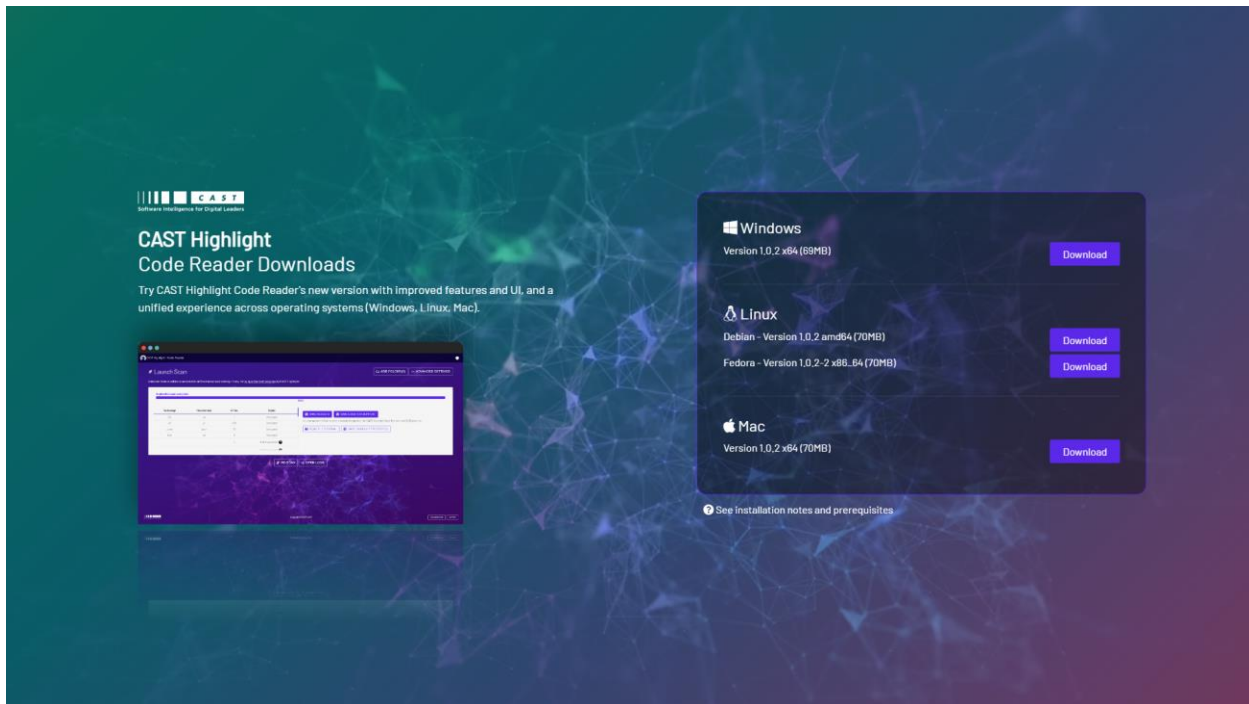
CAST
Software Intelligence for Digital Leaders

CAST Highlight
Code Reader Downloads

Try CAST Highlight Code Reader's new version with improved features and UI, and a unified experience across operating systems (Windows, Linux, Mac).

Launch Scan

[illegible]

Windows
Version 1.0.2 x64 (69MB)
Download

Linux
Debian - Version 1.0.2 amd64 (70MB)
Download
Fedora - Version 1.0.2-2 x86_64 (70MB)
Download

Mac
Version 1.0.2 x64 (70MB)
Download

See installation notes and prerequisites